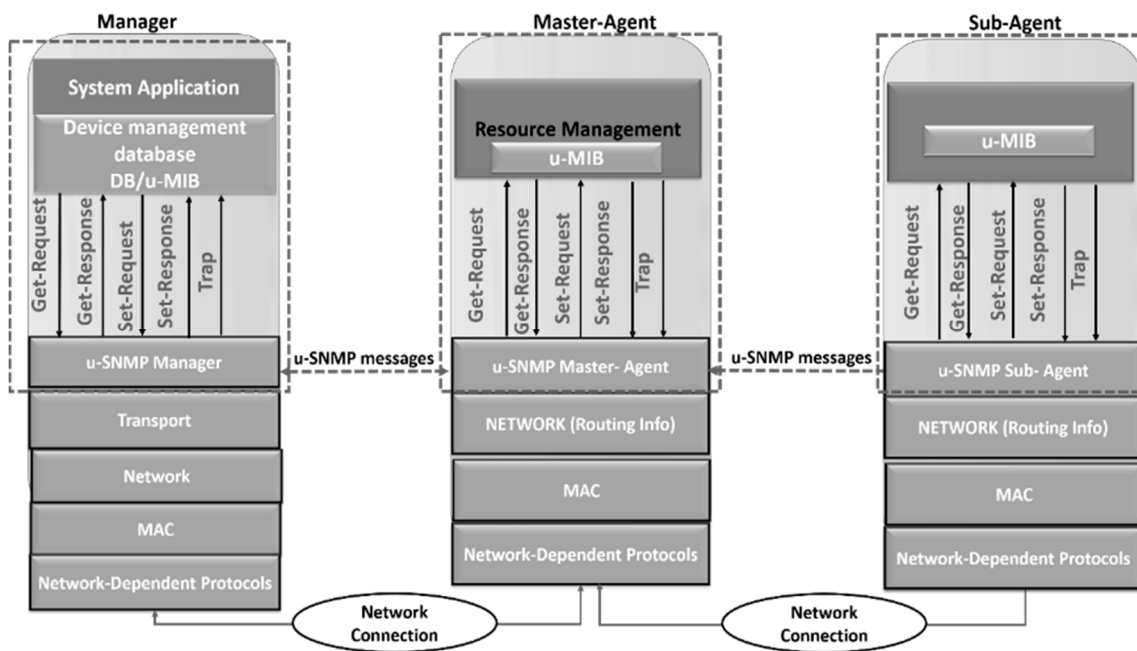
Manager

System Application

Device management database DB/u-MIB

Get-Request
Get-Response
Set-Request
Set-Response
Trap

u-SNMP Manager

Transport

Network

MAC

Network-Dependent Protocols

Master-Agent

Resource Management

u-MIB

Get-Request
Get-Response
Set-Request
Set-Response
Trap

u-SNMP Master- Agent

NETWORK (Routing Info)

MAC

Network-Dependent Protocols

Sub-Agent

u-MIB

Get-Request
Get-Response
Set-Request
Set-Response
Trap

u-SNMP Sub- Agent

NETWORK (Routing Info)

MAC

Network-Dependent Protocols

u-SNMP messages

u-SNMP messages

Network Connection

Network Connection